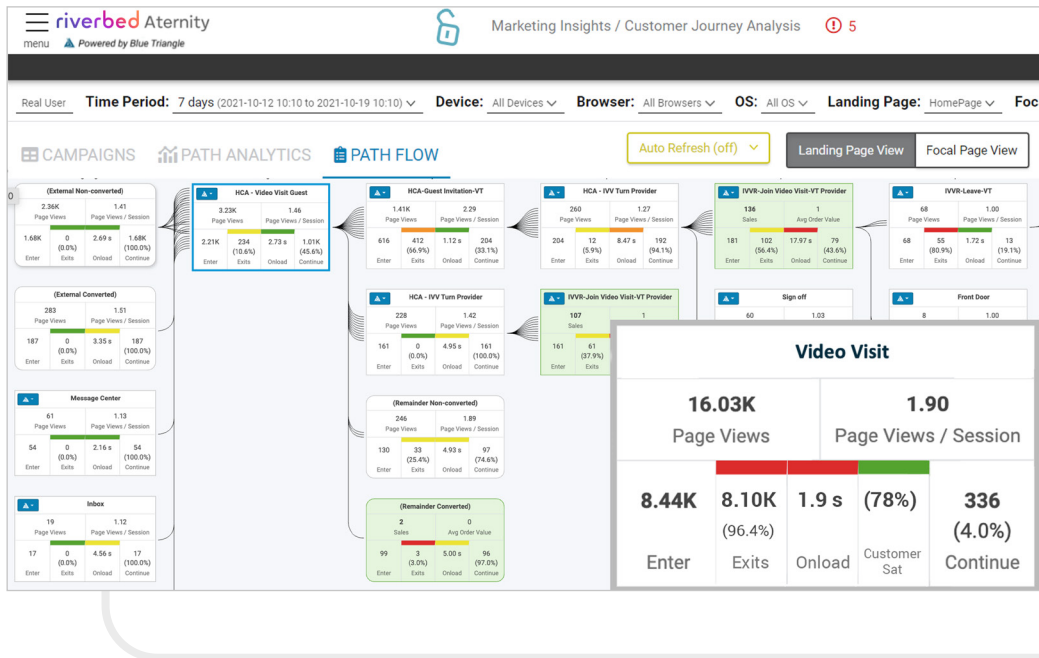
menu riverbed Aternity Powered by Blue Triangle

Marketing Insights / Customer Journey Analysis 5

Real User Time Period: 7 days (2021-10-12 10:10 to 2021-10-19 10:10) Device: All Devices Browser: All Browsers OS: All OS Landing Page: HomePage Foc

CAMPAIGNS PATH ANALYTICS PATH FLOW

Auto Refresh (off)

Landing Page View Focal Page View

(External Non-converted)
2.36K Page Views 1.41 Page Views / Session
1.68K Enter 0 (0.0%) Exits 2.69 s Onload 1.68K (100.0%) Continue

(External Converted)
283 Page Views 1.51 Page Views / Session
187 Enter 0 (0.0%) Exits 3.35 s Onload 187 (100.0%) Continue

Message Center
61 Page Views 1.13 Page Views / Session
54 Enter 0 (0.0%) Exits 2.16 s Onload 54 (100.0%) Continue

Inbox
19 Page Views 1.12 Page Views / Session
17 Enter 0 (0.0%) Exits 4.56 s Onload 17 (100.0%) Continue

HCA - Video Visit Guest
3.23K Page Views 1.46 Page Views / Session
2.21K Enter 234 (10.6%) Exits 2.73 s Onload 1.01K (45.6%) Continue

HCA-Guest Invitation-VT
1.41K Page Views 2.29 Page Views / Session
616 Enter 412 (66.9%) Exits 1.12 s Onload 204 (33.1%) Continue

HCA - IVV Turn Provider
228 Page Views 1.42 Page Views / Session
161 Enter 0 (0.0%) Exits 4.95 s Onload 161 (100.0%) Continue

(Remainder Non-converted)
246 Page Views 1.89 Page Views / Session
130 Enter 33 (25.4%) Exits 4.93 s Onload 97 (74.6%) Continue

(Remainder Converted)
2 Sales 0 Avg Order Value
99 Enter 3 (3.0%) Exits 5.00 s Onload 96 (97.0%) Continue

HCA - IVV Turn Provider
260 Page Views 1.27 Page Views / Session
204 Enter 12 (5.9%) Exits 8.47 s Onload 192 (94.1%) Continue

IVVR-Join Video Visit-VT Provider
107 Sales 1
161 61 (37.9%)

IVVR-Join Video Visit-VT Provider
136 Sales 1 Avg Order Value
181 Enter 102 (56.4%) Exits 17.97 s Onload 79 (43.6%) Continue

Sign off
60 1.03

IVVR-Leave-VT
68 Page Views 1.00 Page Views / Session
68 Enter 55 (80.9%) Exits 1.72 s Onload 13 (19.1%) Continue

Front Door
8 1.00

Video Visit
16.03K Page Views 1.90 Page Views / Session
8.44K Enter 8.10K (96.4%) Exits 1.9 s Onload (78%) Customer Sat 336 (4.0%) Continue